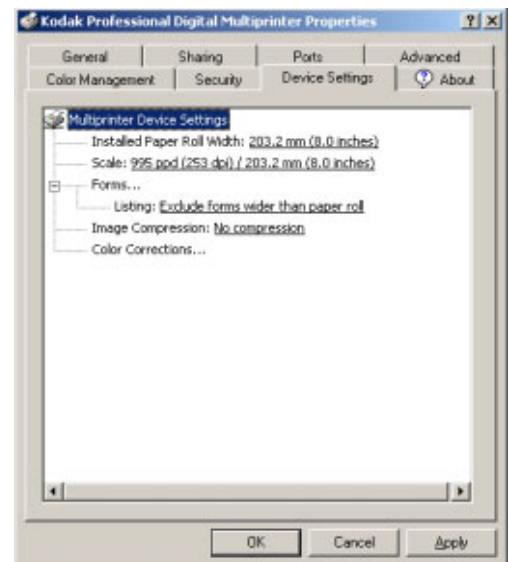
Kodak Professional Digital Multiprinter Properties ? X

General | Sharing | Ports | Advanced
Color Management | Security | Device Settings | About

Multiprinter Device Settings
Installed Paper Roll Width: 203.2 mm (8.0 inches)
Scale: 995 ppd (253 dpi) / 203.2 mm (8.0 inches)
Forms...
Listing: Exclude forms wider than paper roll
Image Compression: No compression
Color Corrections...

OK | Cancel | Apply